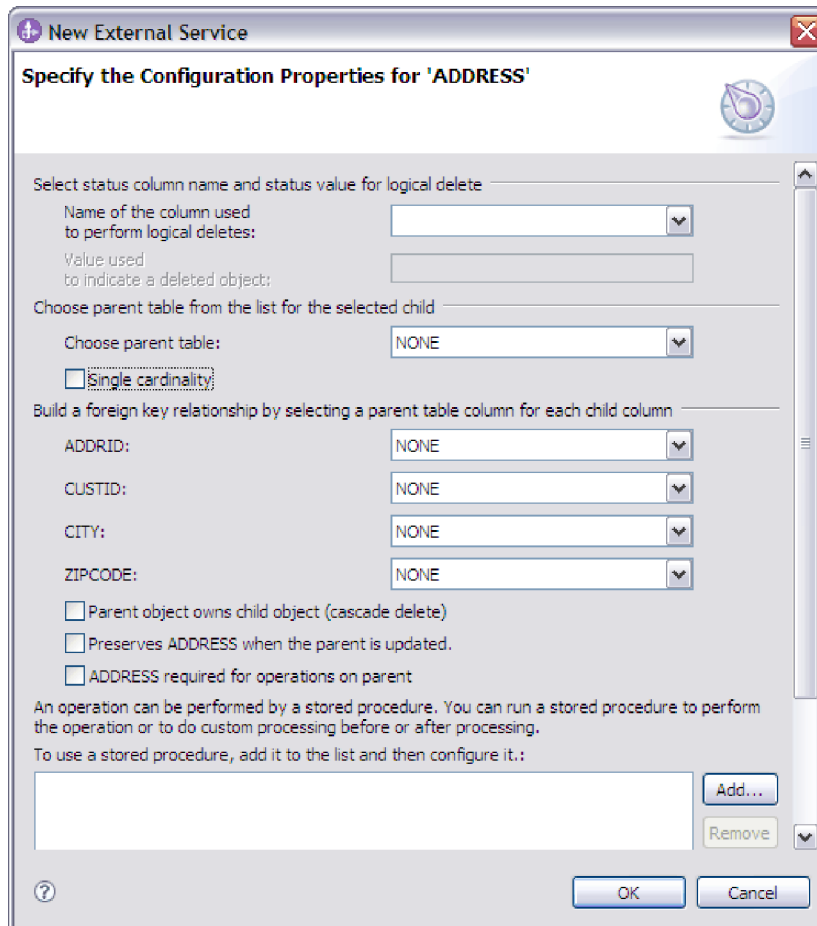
New External Service

Specify the Configuration Properties for 'ADDRESS'

Select status column name and status value for logical delete

Name of the column used to perform logical deletes:

Value used to indicate a deleted object:

Choose parent table from the list for the selected child

Choose parent table: NONE

Single cardinality

Build a foreign key relationship by selecting a parent table column for each child column

ADDRID: NONE

CUSTID: NONE

CITY: NONE

ZIPCODE: NONE

Parent object owns child object (cascade delete)

Preserves ADDRESS when the parent is updated.

ADDRESS required for operations on parent

An operation can be performed by a stored procedure. You can run a stored procedure to perform the operation or to do custom processing before or after processing.

To use a stored procedure, add it to the list and then configure it.:

Add...

Remove

OK

Cancel